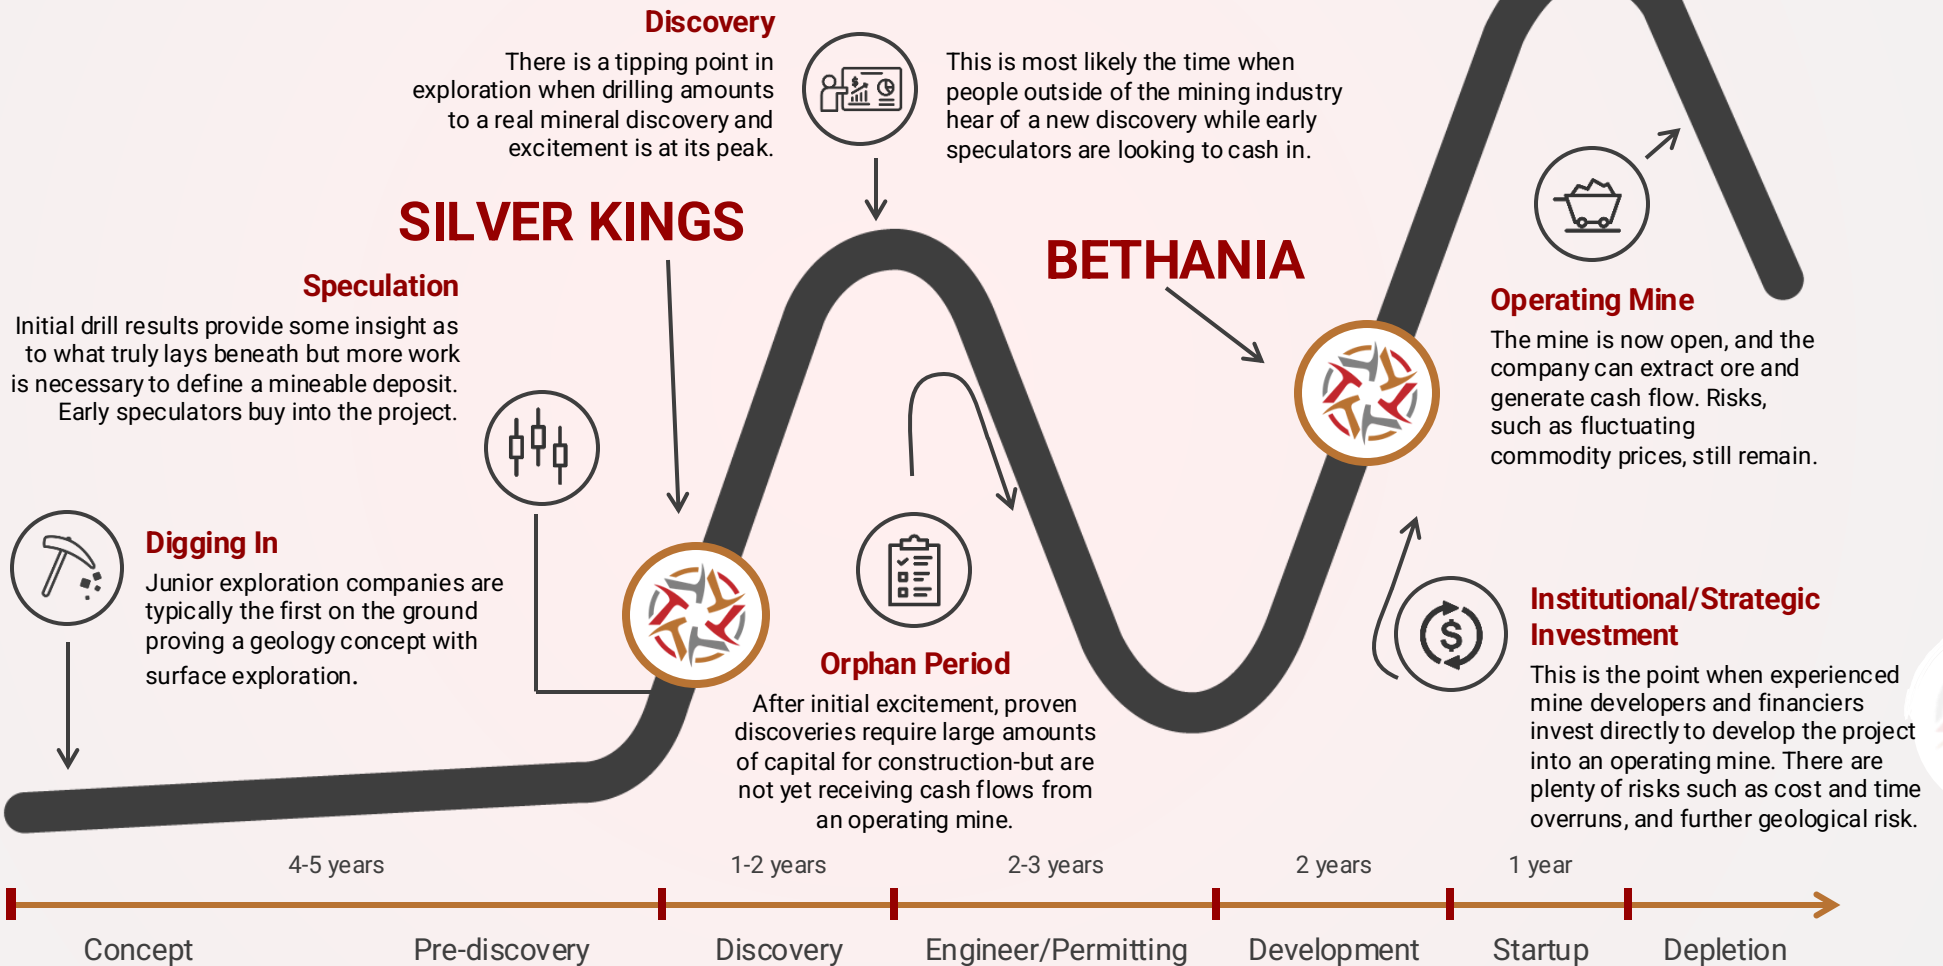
Discovery

There is a tipping point in exploration when drilling amounts to a real mineral discovery and excitement is at its peak.

This is most likely the time when people outside of the mining industry hear of a new discovery while early speculators are looking to cash in.

SILVER KINGS

BETHANIA

Speculation

Initial drill results provide some insight as to what truly lays beneath but more work is necessary to define a mineable deposit. Early speculators buy into the project.

Operating Mine

The mine is now open, and the company can extract ore and generate cash flow. Risks, such as fluctuating commodity prices, still remain.

Digging In

Junior exploration companies are typically the first on the ground proving a geology concept with surface exploration.

Orphan Period

After initial excitement, proven discoveries require large amounts of capital for construction-but are not yet receiving cash flows from an operating mine.

Institutional/Strategic Investment

This is the point when experienced mine developers and financiers invest directly to develop the project into an operating mine. There are plenty of risks such as cost and time overruns, and further geological risk.

4-5 years

1-2 years

2-3 years

2 years

1 year

Concept

Pre-discovery

Discovery

Engineer/Permitting

Development

Startup

Depletion